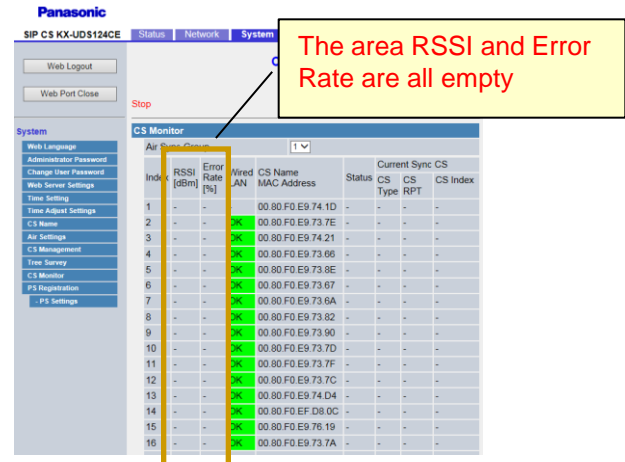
Panasonic

SIP CS KX-UDS124CE | Status | Network | System

The area RSSI and Error Rate are all empty

Web Logout

Web Port Close

Stop

System

Web Language
Administrator Password
Change User Password
Web Server Settings
Time Setting
Time Adjust Settings
CS Name
Air Settings
CS Management
Tree Survey
CS Monitor
PS Registration
- PS Settings

CS Monitor

Air Sync Group 1

| Index | RSSI [dBm] | Error Rate [%] | Wired LAN | CS Name MAC Address | Status | Current Sync CS CS Type | CS RPT | CS Index |
|---|---|---|---|---|---|---|---|---|
| 1 | - | - | | 00.80.F0.E9.74.1D | - | - | - | - |
| 2 | - | - | OK | 00.80.F0.E9.73.7E | - | - | - | - |
| 3 | - | - | OK | 00.80.F0.E9.74.21 | - | - | - | - |
| 4 | - | - | OK | 00.80.F0.E9.73.66 | - | - | - | - |
| 5 | - | - | OK | 00.80.F0.E9.73.8E | - | - | - | - |
| 6 | - | - | OK | 00.80.F0.E9.73.67 | - | - | - | - |
| 7 | - | - | OK | 00.80.F0.E9.73.6A | - | - | - | - |
| 8 | - | - | OK | 00.80.F0.E9.73.82 | - | - | - | - |
| 9 | - | - | OK | 00.80.F0.E9.73.90 | - | - | - | - |
| 10 | - | - | OK | 00.80.F0.E9.73.7D | - | - | - | - |
| 11 | - | - | OK | 00.80.F0.E9.73.7F | - | - | - | - |
| 12 | - | - | OK | 00.80.F0.E9.73.7C | - | - | - | - |
| 13 | - | - | OK | 00.80.F0.E9.74.D4 | - | - | - | - |
| 14 | - | - | OK | 00.80.F0.EF.D8.0C | - | - | - | - |
| 15 | - | - | OK | 00.80.F0.E9.76.19 | - | - | - | - |
| 16 | - | - | OK | 00.80.F0.E9.73.7A | - | - | - | - |